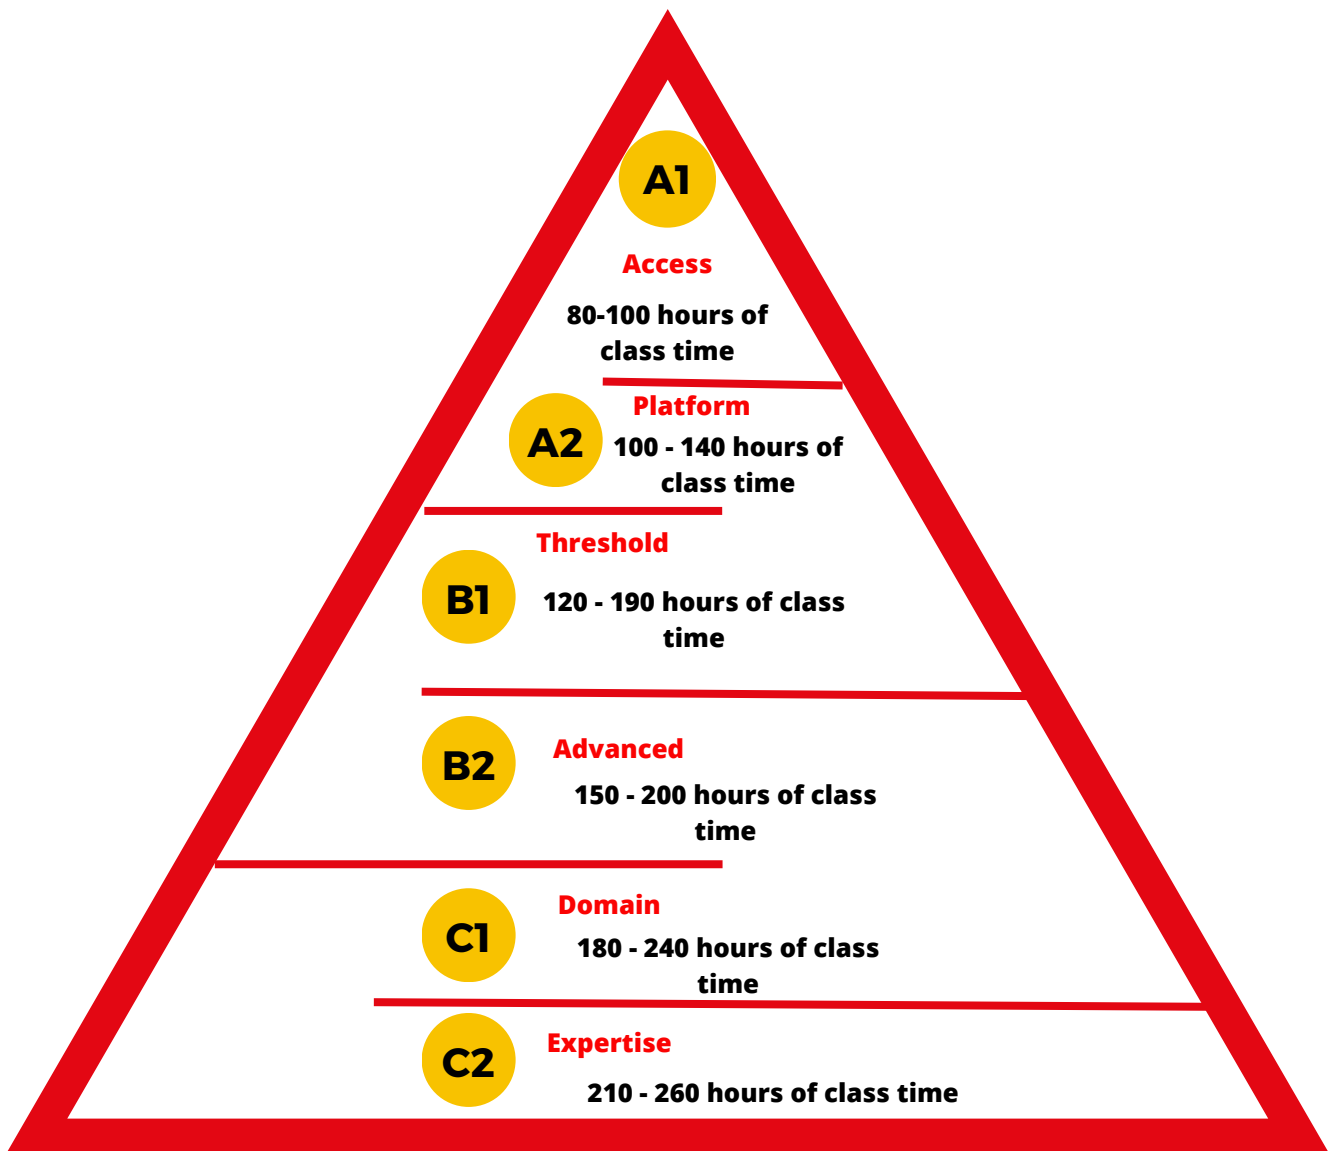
A1

Access

80-100 hours of class time

A2

Platform

100 - 140 hours of class time

Threshold

B1

120 - 190 hours of class time

B2

Advanced

150 - 200 hours of class time

Domain

C1

180 - 240 hours of class time

C2

Expertise

210 - 260 hours of class time